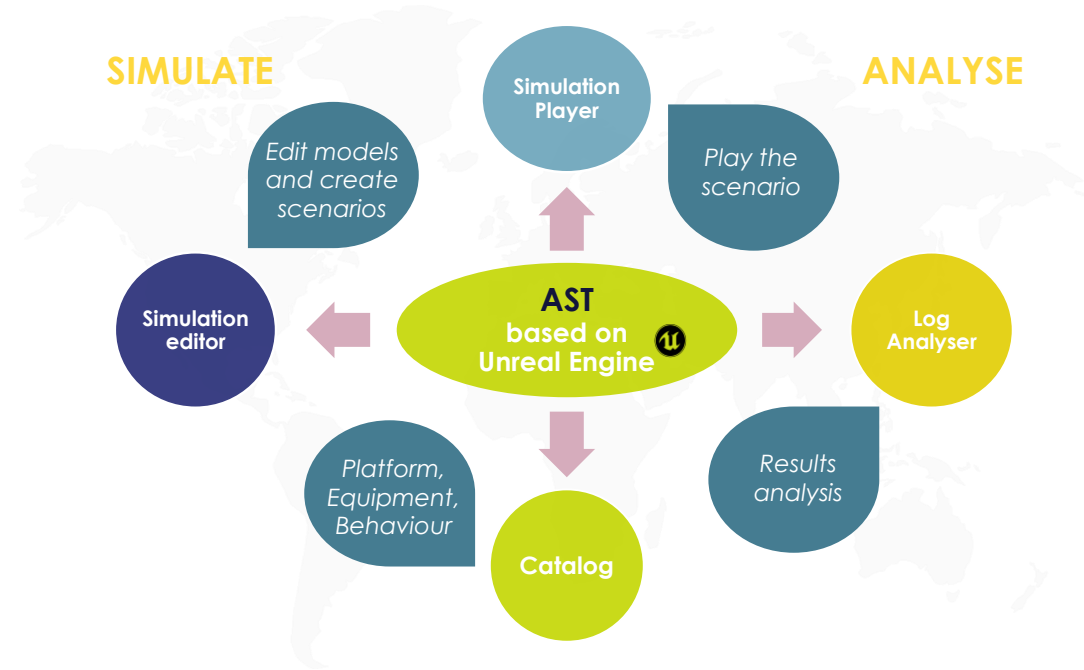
SIMULATE

Simulation Player

ANALYSE

Edit models and create scenarios

Play the scenario

Simulation editor

AST based on Unreal Engine

Log Analyser

Platform, Equipment, Behaviour

Results analysis

Catalog